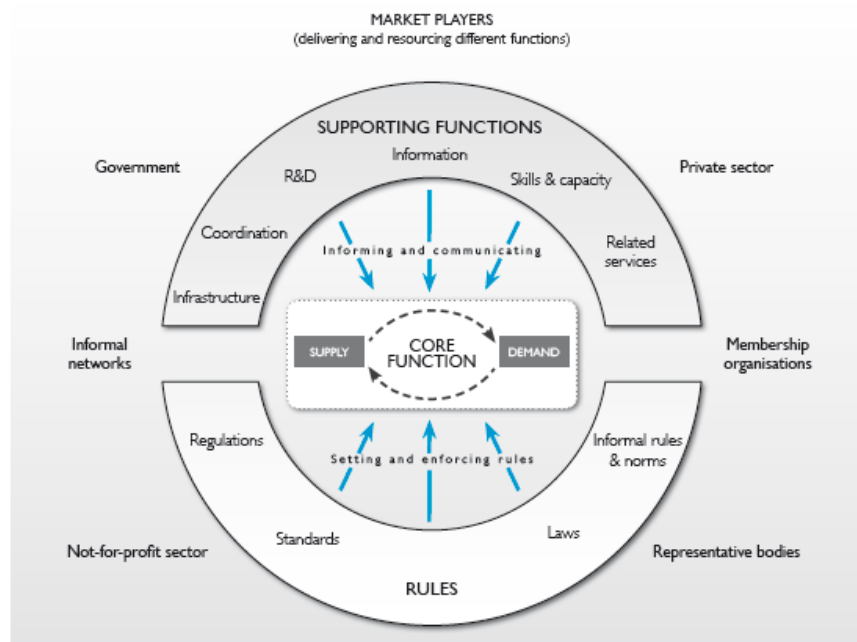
MARKET PLAYERS
(delivering and resourcing different functions)

SUPPORTING FUNCTIONS

Government

Private sector

R&D

Information

Skills & capacity

Coordination

Informing and communicating

Related services

Infrastructure

Informal networks

SUPPLY

CORE FUNCTION

DEMAND

Membership organisations

Regulations

Setting and enforcing rules

Informal rules & norms

Standards

Laws

Not-for-profit sector

RULES

Representative bodies